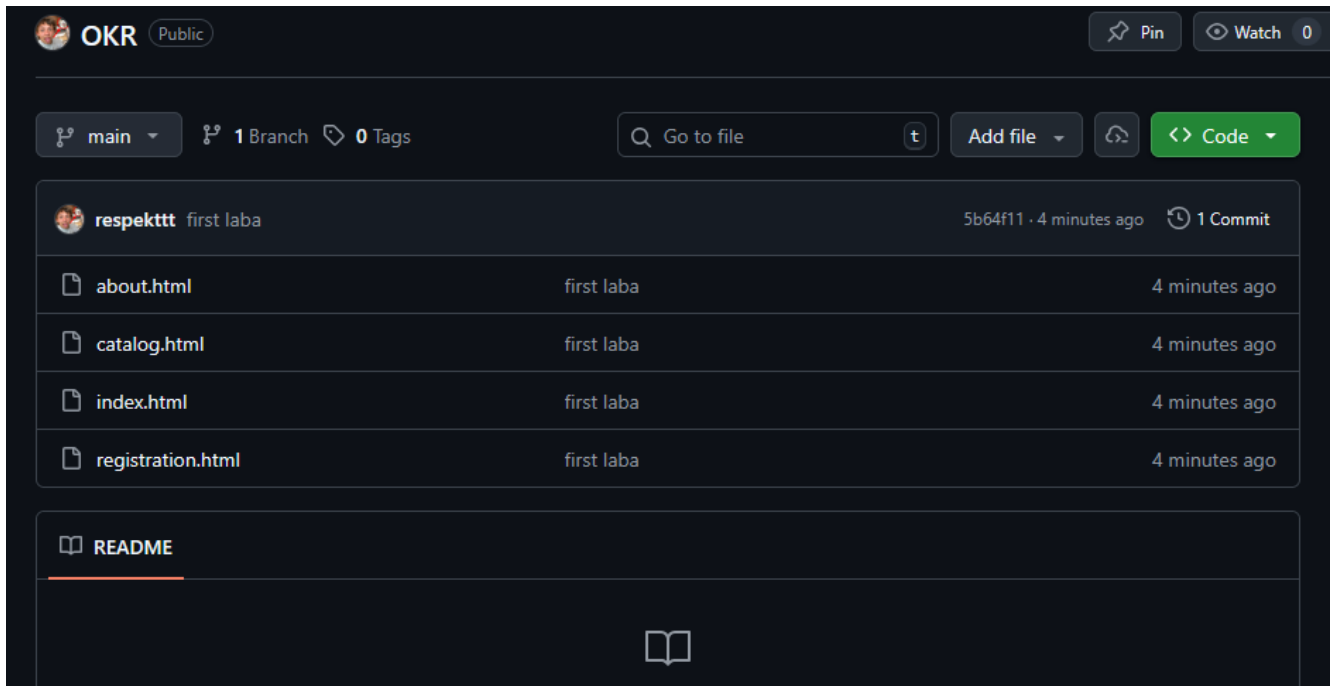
OKR Public

Pin Watch 0

main 1 Branch 0 Tags

Go to file t

Add file

Code

respekttt first laba 5b64f11 · 4 minutes ago 1 Commit

| | | |
|---|---|---|
| about.html | first laba | 4 minutes ago |
| catalog.html | first laba | 4 minutes ago |
| index.html | first laba | 4 minutes ago |
| registration.html | first laba | 4 minutes ago |

README